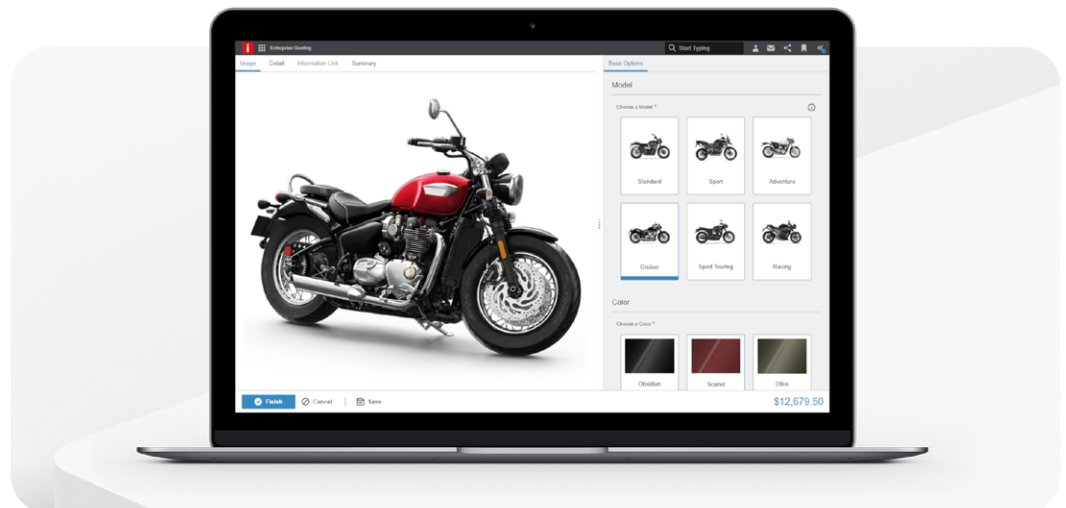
Enterprise Quoting

Start Typing

Image Detail Information Link Summary

Base Options

Model

Choose a Model *

Standard
Sport
Adventure
Cruiser
Sport Touring
Racing

Color

Choose a Color *

Obsidian
Scarlet
Olive

Finish
Cancel
Save

$12,679.50